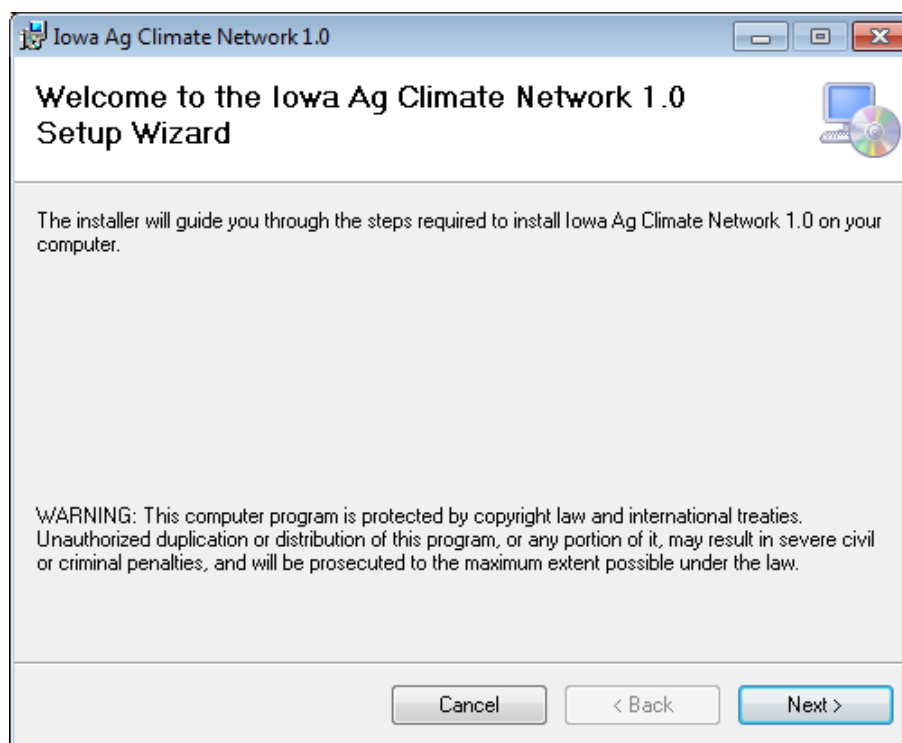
Iowa Ag Climate Network 1.0

Welcome to the Iowa Ag Climate Network 1.0 Setup Wizard

The installer will guide you through the steps required to install Iowa Ag Climate Network 1.0 on your computer.

WARNING: This computer program is protected by copyright law and international treaties. Unauthorized duplication or distribution of this program, or any portion of it, may result in severe civil or criminal penalties, and will be prosecuted to the maximum extent possible under the law.

Cancel
< Back
Next >